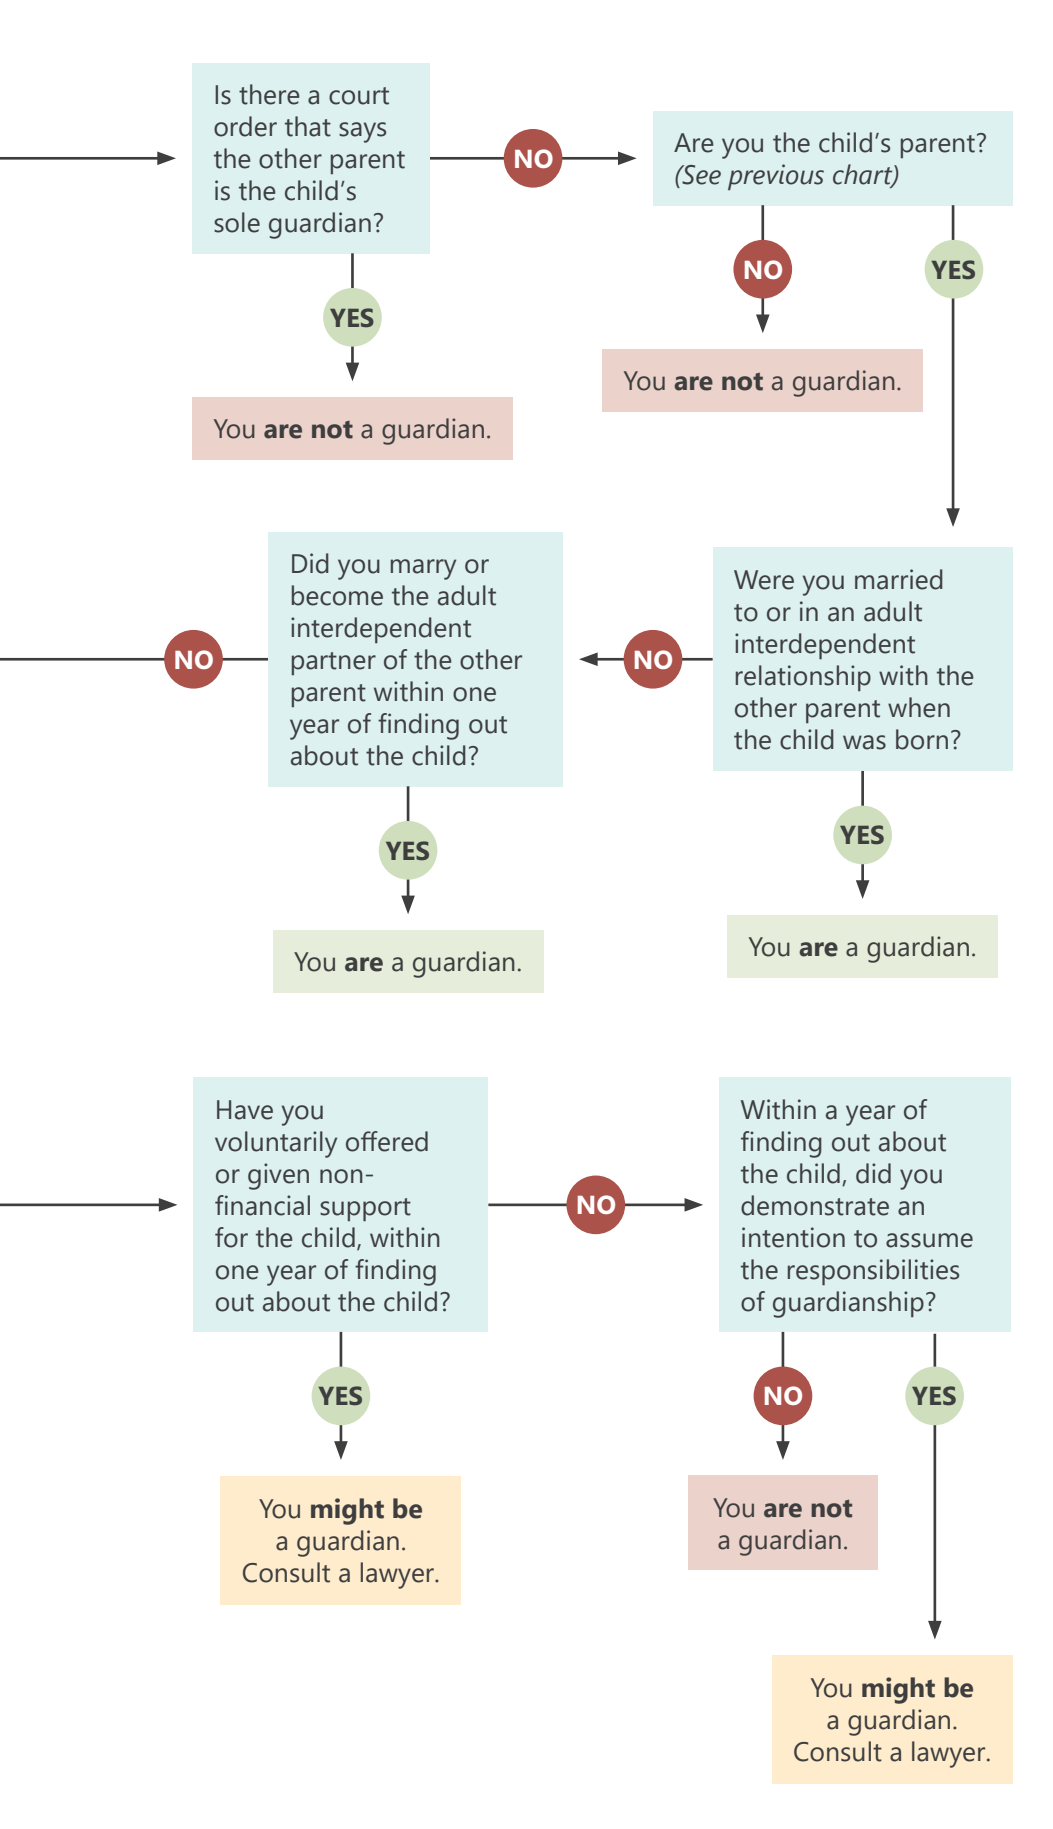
Is there a court order that says the other parent is the child's sole guardian?

NO

Are you the child's parent? (See previous chart)

YES

You are not a guardian.

NO

You are not a guardian.

YES

Did you marry or become the adult interdependent partner of the other parent within one year of finding out about the child?

NO

NO

Were you married to or in an adult interdependent relationship with the other parent when the child was born?

YES

You are a guardian.

YES

You are a guardian.

Have you voluntarily offered or given non-financial support for the child, within one year of finding out about the child?

NO

Within a year of finding out about the child, did you demonstrate an intention to assume the responsibilities of guardianship?

YES

You might be a guardian. Consult a lawyer.

NO

You are not a guardian.

YES

You might be a guardian. Consult a lawyer.